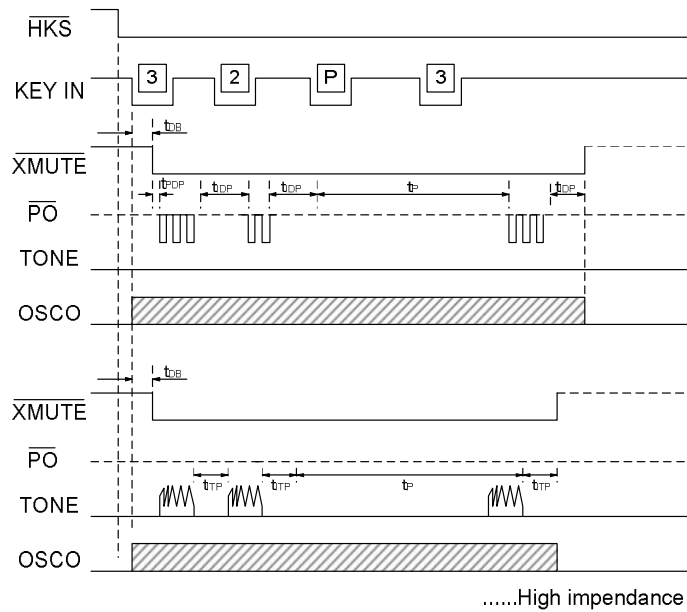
$\overline{HKS}$

KEY IN

3

2

P

3

$t_{DB}$

$\overline{XMUTE}$

$t_{PDP}$

$t_{IDP}$

$t_{IDP}$

$t_P$

$t_{IDP}$

$\overline{PO}$

TONE

OSCO

$t_{DB}$

$\overline{XMUTE}$

$\overline{PO}$

$t_{ITP}$

$t_{ITP}$

$t_P$

$t_{ITP}$

TONE

OSCO

......High impendance